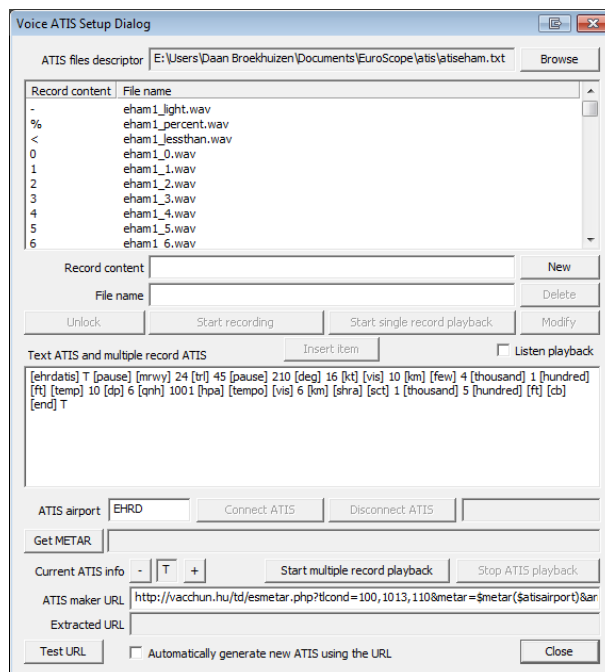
Voice ATIS Setup Dialog

ATIS files descriptor E:\Users\Daan Broekhuizen\Documents\EuroScope\atis\atiseham.txt Browse

| Record content | File name |
|---|---|
| - | eham1_light.wav |
| % | eham1_percent.wav |
| < | eham1_lessthan.wav |
| 0 | eham1_0.wav |
| 1 | eham1_1.wav |
| 2 | eham1_2.wav |
| 3 | eham1_3.wav |
| 4 | eham1_4.wav |
| 5 | eham1_5.wav |
| 6 | eham1_6.wav |

Record content New

File name Delete

Unlock Start recording Start single record playback Modify

Text ATIS and multiple record ATIS Insert item Listen playback

[ehrdatis] T [pause] [mrwy] 24 [trl] 45 [pause] 210 [deg] 16 [kt] [vis] 10 [km] [few] 4 [thousand] 1 [hundred] [ft] [temp] 10 [dp] 6 [qnh] 1001 [hpa] [tempo] [vis] 6 [km] [shra] [sct] 1 [thousand] 5 [hundred] [ft] [cb] [end] T

ATIS airport EHRD Connect ATIS Disconnect ATIS

Get METAR

Current ATIS info - T + Start multiple record playback Stop ATIS playback

ATIS maker URL http://vacchun.hu/td/esmetar.php?tlcond=100,1013,110&metar=$metar($atisairport)&ar

Extracted URL

Test URL Automatically generate new ATIS using the URL Close